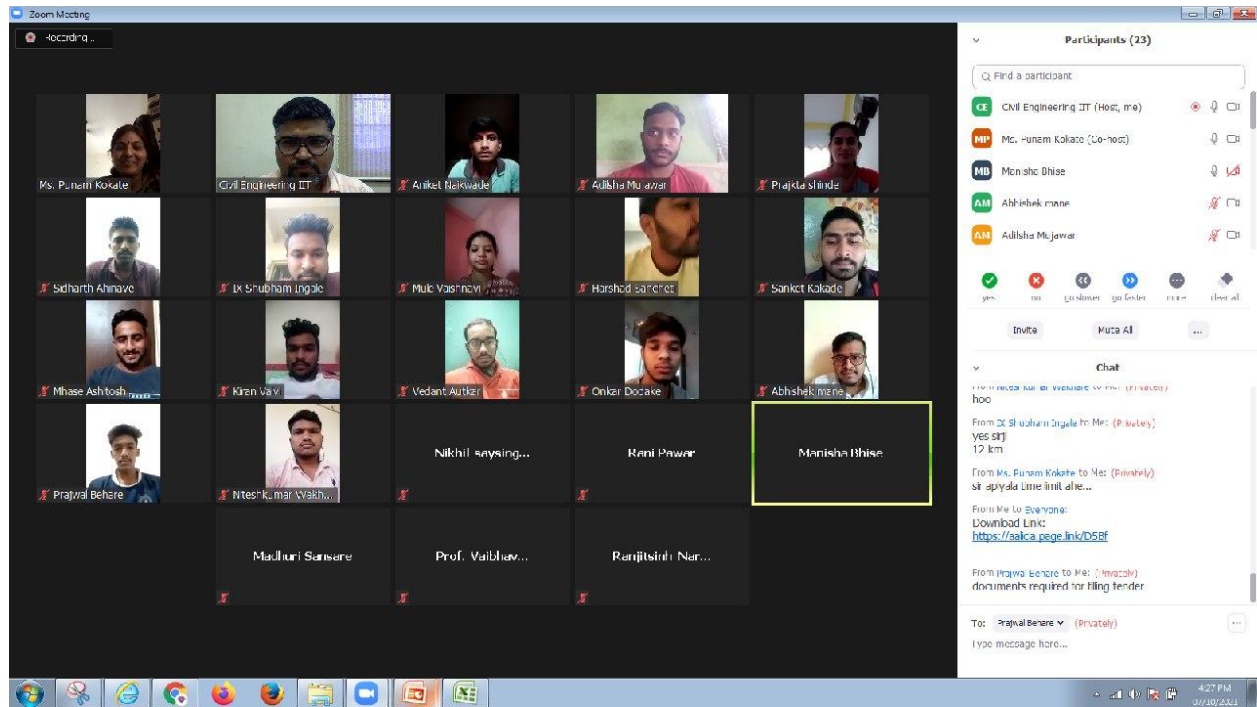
Zoom Meeting

Recording...

Ms. Punam Kokate
Civil Engineering IIT
Aniket Naikwade
Adilsha Mujawar
Prajkta shinde
Sidharth Ahinave
Er Shubham Ingale
Muli Vaishnavi
Harshad Sanchet
Sanket Kakade
Mhase Ashtosh
Kiran Vav
Vedant Autkar
Onkar Dodake
Abhishek mane
Prajwal Behare
Niteshkumar Wakh...
Nikhil saysing...
Rani Pawar
Manisha Bhise
Madhuri Sansare
Prof. Vaibhav...
Ranjitsinh Nar...

Participants (23)

Find a participant

CE Civil Engineering IIT (Host, me)
MP Ms. Punam Kokate (Co-host)
MB Manisha Bhise
AM Abhishek mane
AM Adilsha Mujawar

yes no go slower go faster more clear all

Invite
Mute All
...

Chat

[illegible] to Me: (Privately)
hoo

From Er Shubham Ingale to Me: (Privately)
yes sir
12 km

From Ms. Punam Kokate to Me: (Privately)
sir apiyala time limit ahe...

From Me to Everyone:
Download Link:
https://aaica.page.link/D58f

From Prajwal Behare to Me: (Privately)
documents required for filing tender

To: Prajwal Behare (Privately)
Type message here...

4:27 PM
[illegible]